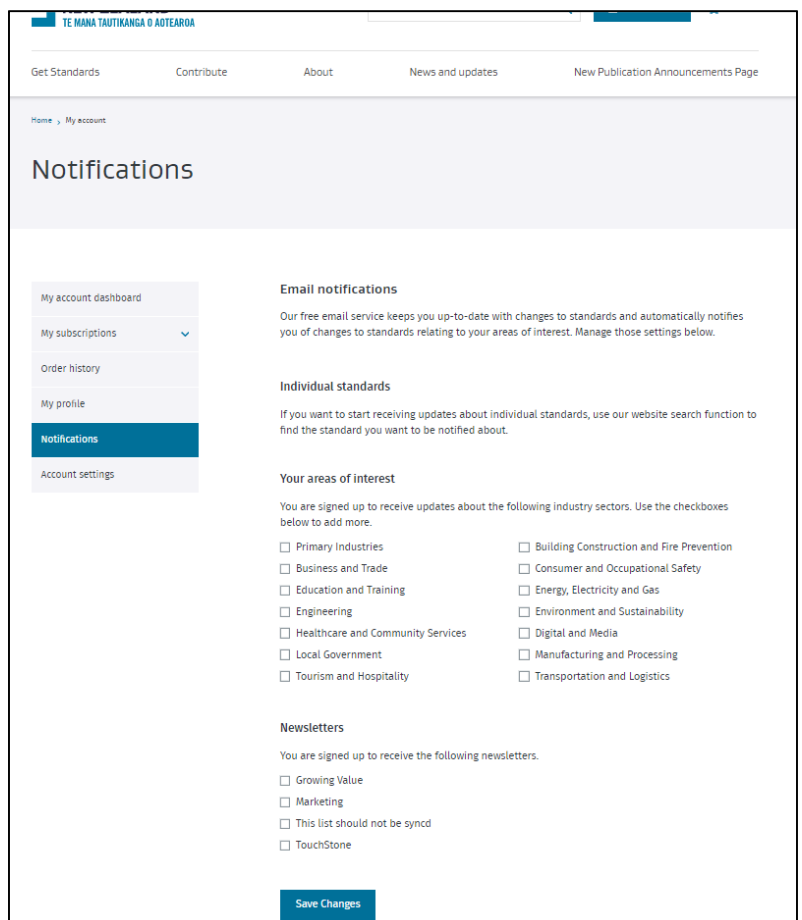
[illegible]
TE MANA TAUTIKANGA O AOTEAROA

Get Standards
Contribute
About
News and updates
New Publication Announcements Page

Home › My account

Notifications

My account dashboard
My subscriptions
Order history
My profile
Notifications
Account settings

Email notifications

Our free email service keeps you up-to-date with changes to standards and automatically notifies you of changes to standards relating to your areas of interest. Manage those settings below.

Individual standards

If you want to start receiving updates about individual standards, use our website search function to find the standard you want to be notified about.

Your areas of interest

You are signed up to receive updates about the following industry sectors. Use the checkboxes below to add more.

Primary Industries
Business and Trade
Education and Training
Engineering
Healthcare and Community Services
Local Government
Tourism and Hospitality

Building Construction and Fire Prevention
Consumer and Occupational Safety
Energy, Electricity and Gas
Environment and Sustainability
Digital and Media
Manufacturing and Processing
Transportation and Logistics

Newsletters

You are signed up to receive the following newsletters.

Growing Value
Marketing
This list should not be syncd
TouchStone

Save Changes